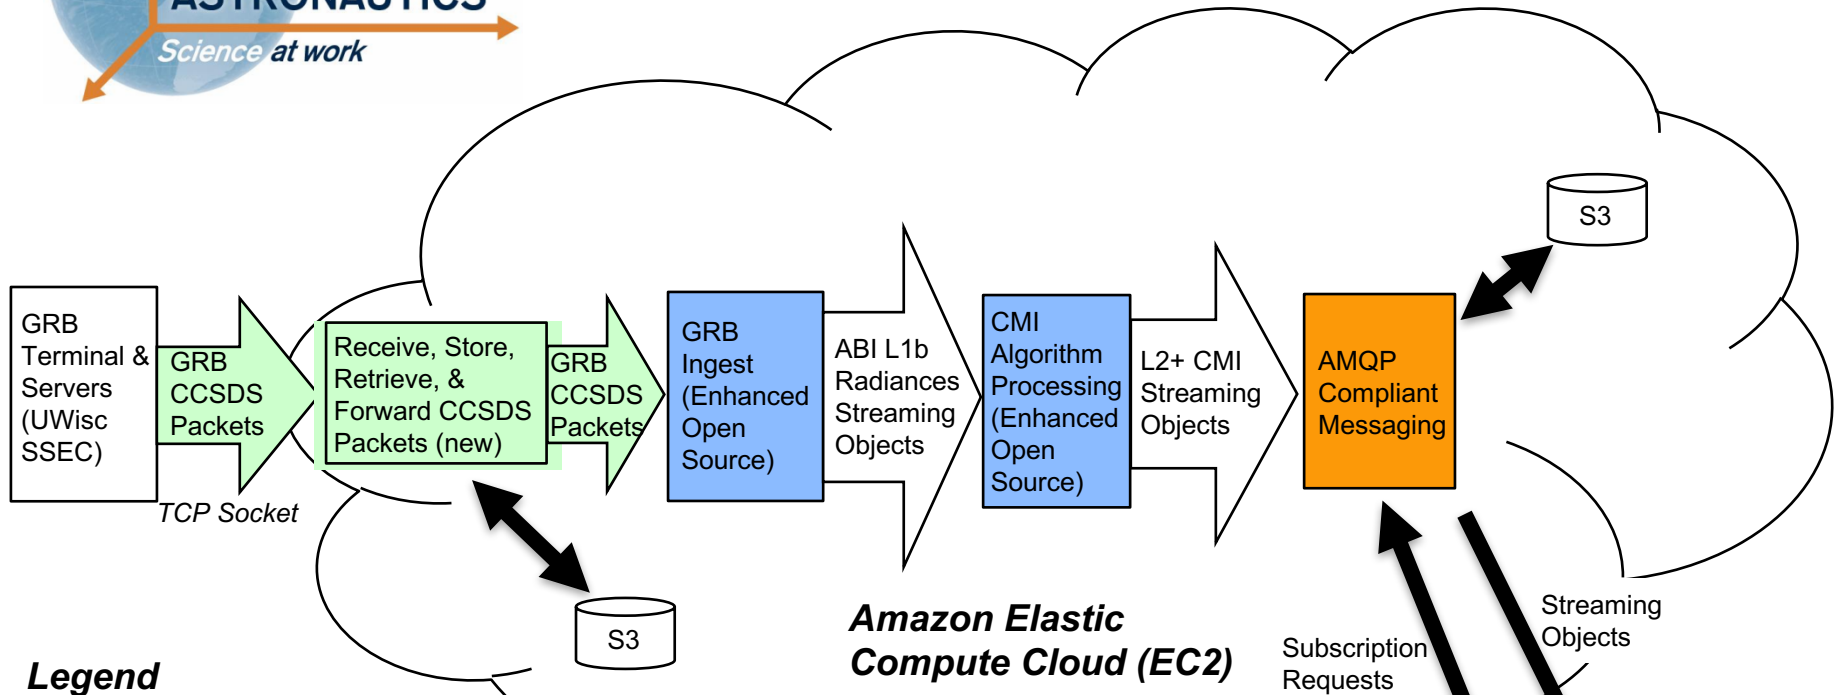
ASTRONAUTICS
Science at work

GRB Terminal & Servers (UWisc SSEC)

GRB CCSDS Packets

TCP Socket

Receive, Store, Retrieve, & Forward CCSDS Packets (new)

GRB CCSDS Packets

S3

GRB Ingest (Enhanced Open Source)

ABI L1b Radiances Streaming Objects

CMI Algorithm Processing (Enhanced Open Source)

L2+ CMI Streaming Objects

AMQP Compliant Messaging

S3

Amazon Elastic Compute Cloud (EC2)

Subscription Requests

Streaming Objects

Legend